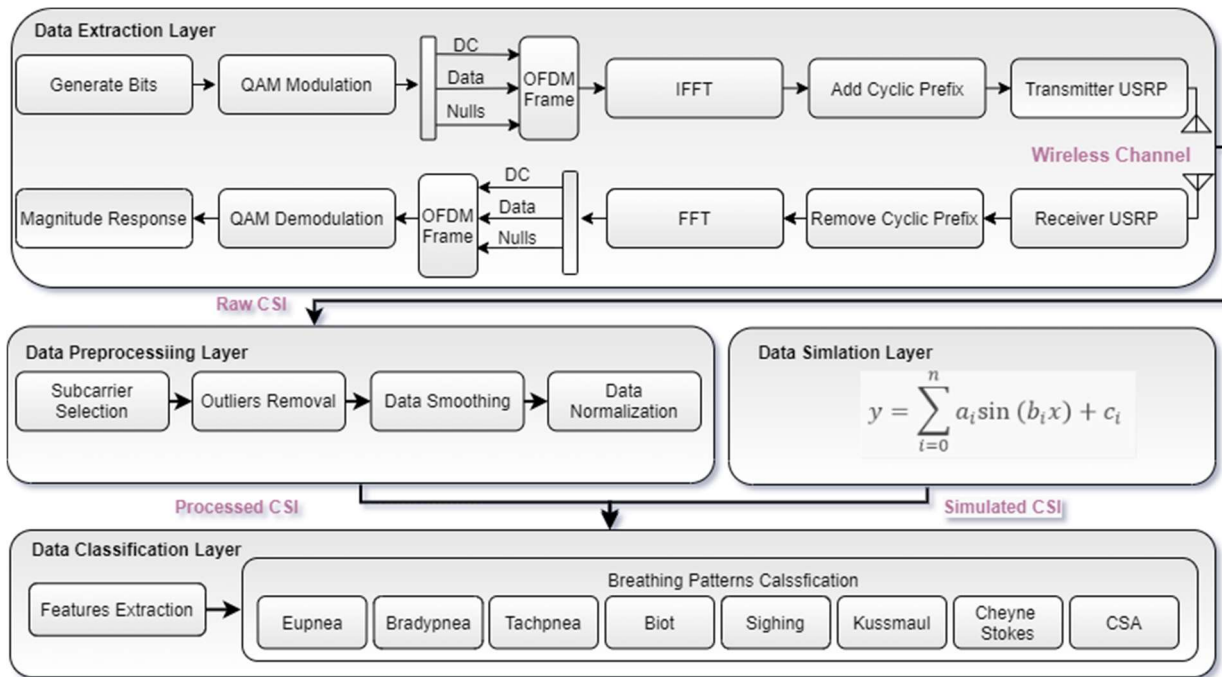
Data Extraction Layer

Generate Bits

QAM Modulation

DC

Data

Nulls

OFDM Frame

IFFT

Add Cyclic Prefix

Transmitter USRP

Wireless Channel

Magnitude Response

QAM Demodulation

OFDM Frame

DC

Data

Nulls

FFT

Remove Cyclic Prefix

Receiver USRP

Raw CSI

Data Preprocessiing Layer

Subcarrier Selection

Outliers Removal

Data Smoothing

Data Normalization

Data Simlation Layer

$y = \sum_{i=0}^{n} a_i \sin(b_i x) + c_i$

Processed CSI

Simulated CSI

Data Classification Layer

Features Extraction

Breathing Patterns Calssfication

Eupnea

Bradypnea

Tachpnea

Biot

Sighing

Kussmaul

Cheyne Stokes

CSA